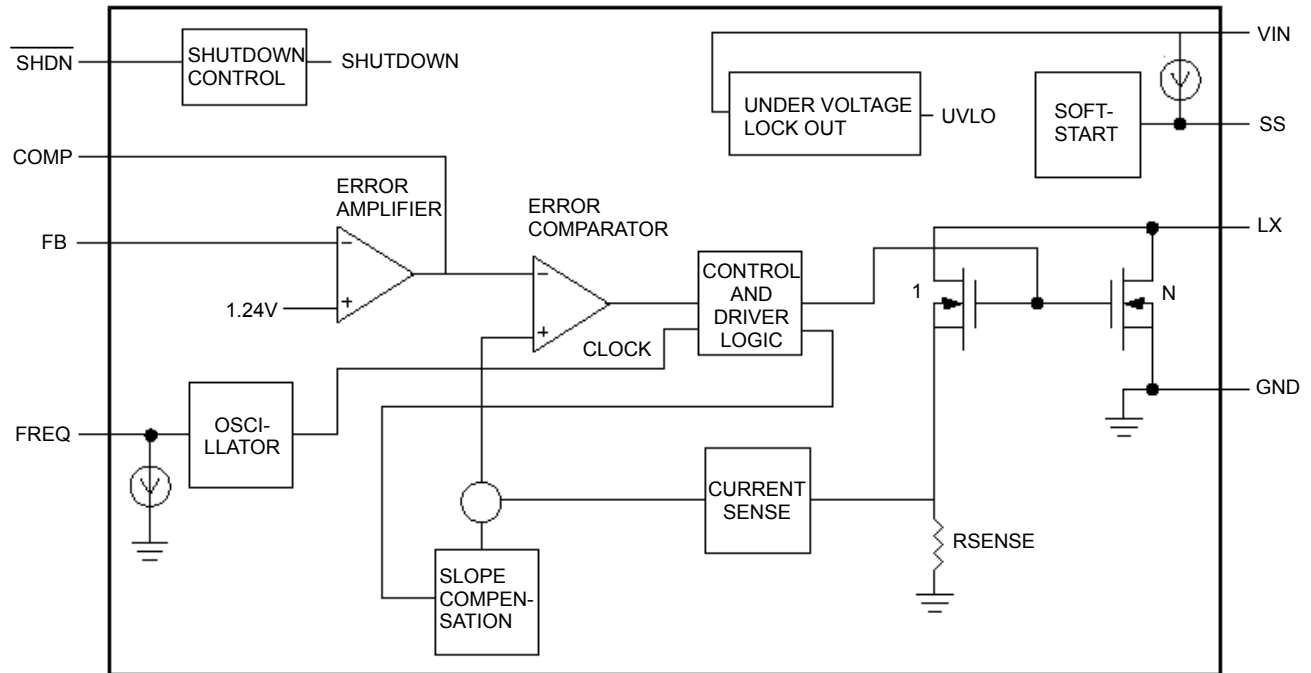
$\overline{SHDN}$

SHUTDOWN CONTROL

SHUTDOWN

VIN

UNDER VOLTAGE LOCK OUT

UVLO

SOFT-START

SS

COMP

ERROR AMPLIFIER

FB

−

+

1.24V

ERROR COMPARATOR

−

+

CONTROL AND DRIVER LOGIC

LX

1

N

CLOCK

GND

FREQ

OSCI-LLATOR

CURRENT SENSE

RSENSE

SLOPE COMPEN-SATION